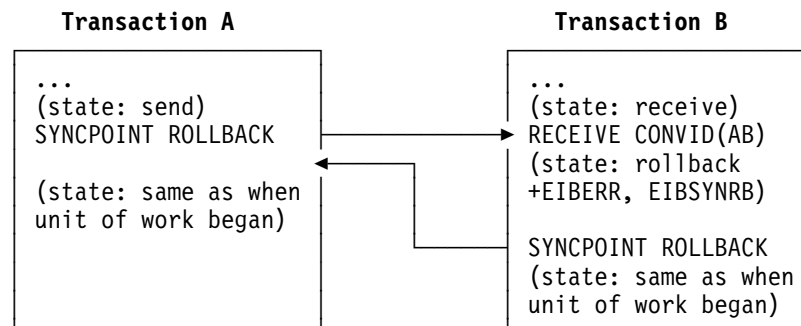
Transaction A

...
(state: send)
SYNCPOINT ROLLBACK

(state: same as when unit of work began)

Transaction B

...
(state: receive)
RECEIVE CONVID(AB)
(state: rollback +EIBERR, EIBSYNRB)

SYNCPOINT ROLLBACK
(state: same as when unit of work began)